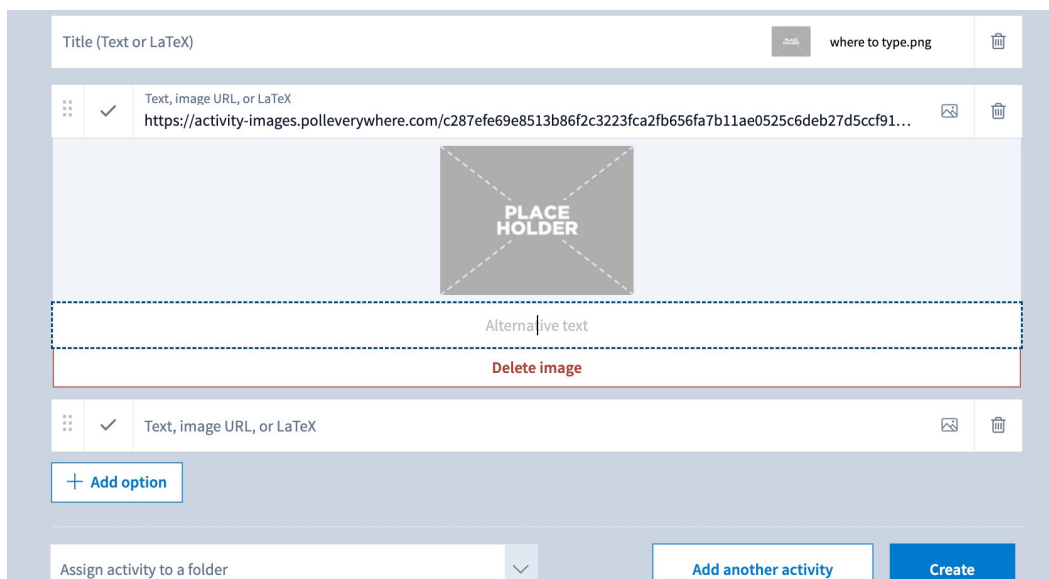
Title (Text or LaTeX)

where to type.png

Text, image URL, or LaTeX
https://activity-images.polleverywhere.com/c287efe69e8513b86f2c3223fca2fb656fa7b11ae0525c6deb27d5ccf91...

PLACE HOLDER

Alternative text

Delete image

Text, image URL, or LaTeX

+ Add option

Assign activity to a folder

Add another activity

Create